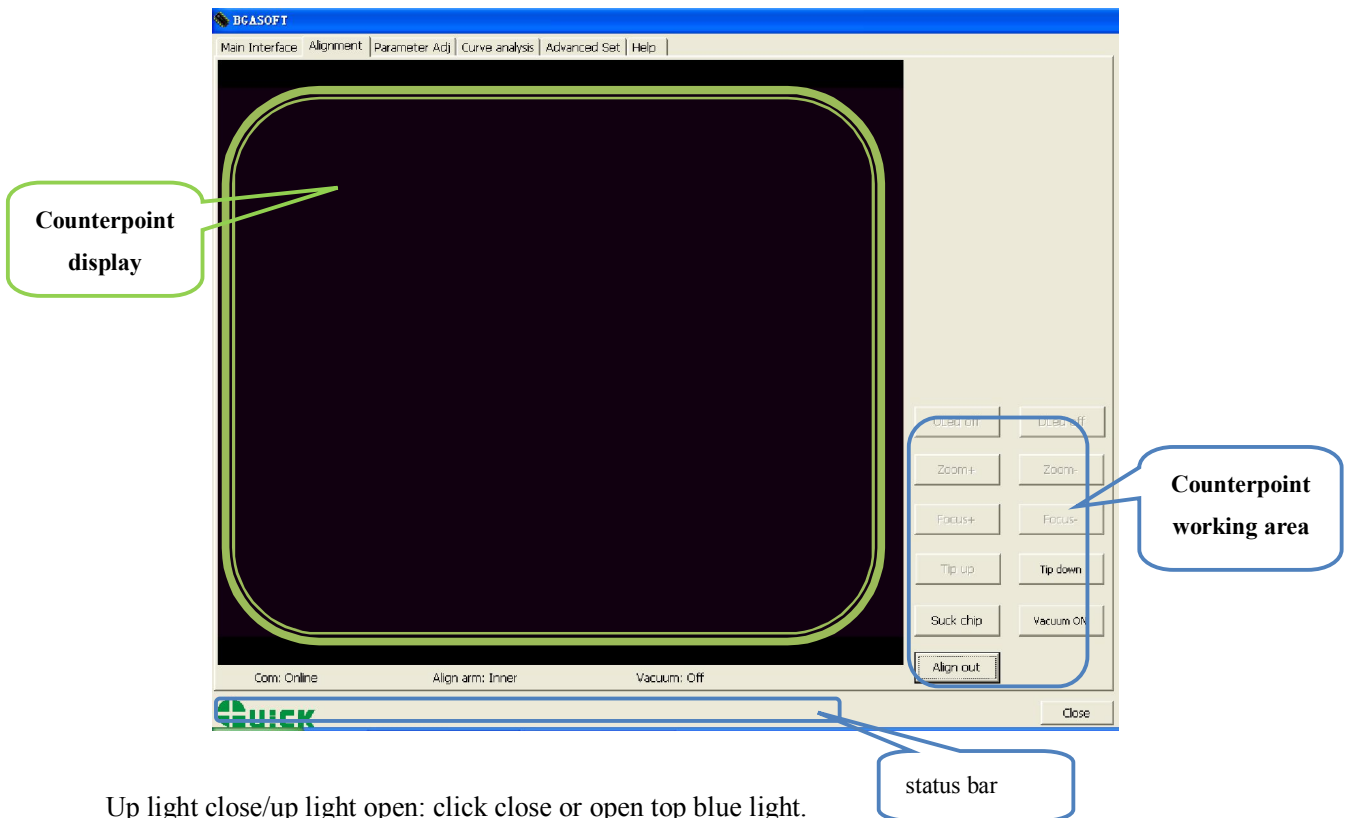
BGASOFT

Main Interface | Alignment | Parameter Adj | Curve analysis | Advanced Set | Help

Counterpoint display

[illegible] | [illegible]

Zoom+ | Zoom-

Focus+ | Focus-

Tip up | Tip down

Suck chip | Vacuum ON

Align out

Counterpoint working area

Com: Online Align arm: Inner Vacuum: Off

QUICK

Close

status bar

Up light close/up light open: click close or open top blue light.